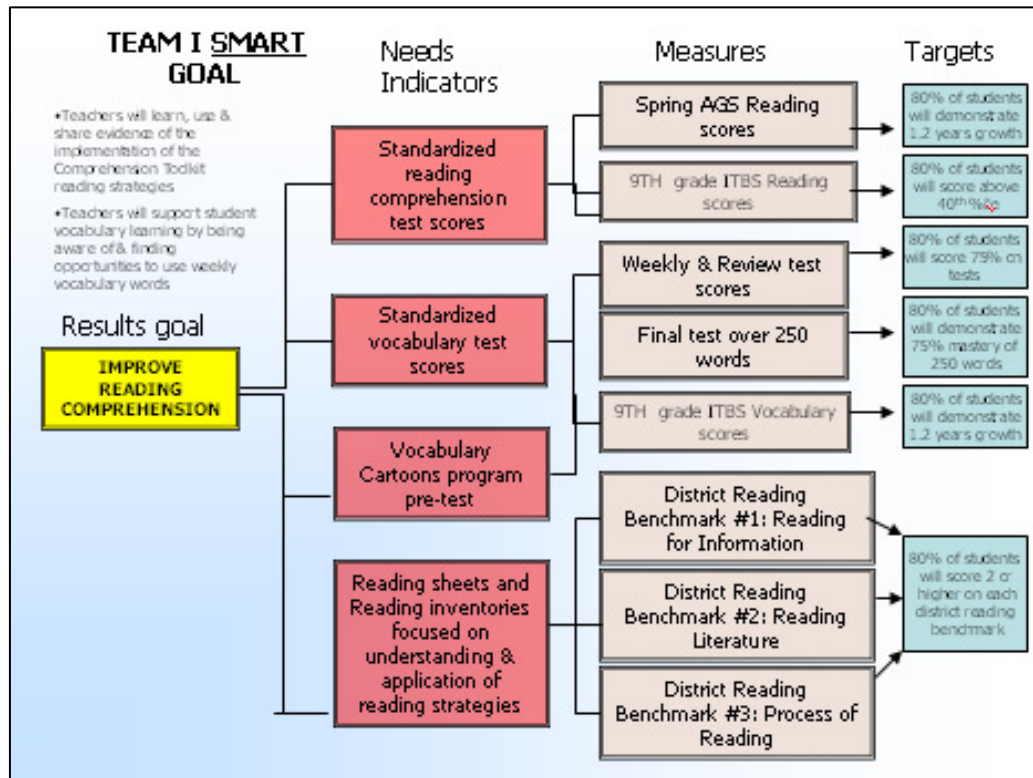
TEAM I SMART GOAL

•Teachers will learn, use & share evidence of the implementation of the Comprehension Toolkit reading strategies

•Teachers will support student vocabulary learning by being aware of & finding opportunities to use weekly vocabulary words

Results goal

IMPROVE READING COMPREHENSION

Needs Indicators

Standardized reading comprehension test scores

Standardized vocabulary test scores

Vocabulary Cartoons program pre-test

Reading sheets and Reading inventories focused on understanding & application of reading strategies

Measures

Spring AGS Reading scores

9TH grade ITBS Reading scores

Weekly & Review test scores

Final test over 250 words

9TH grade ITBS Vocabulary scores

District Reading Benchmark #1: Reading for Information

District Reading Benchmark #2: Reading Literature

District Reading Benchmark #3: Process of Reading

Targets

80% of students will demonstrate 1.2 years growth

80% of students will score above $40^{th}$ %ile

80% of students will score 79% on tests

80% of students will demonstrate 75% mastery of 250 words

80% of students will demonstrate 1.2 years growth

80% of students will score 2 or higher on each district reading benchmark